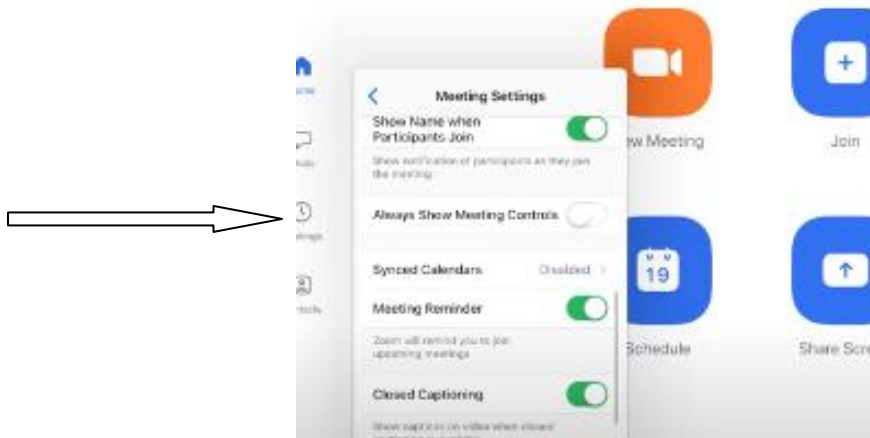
Meeting Settings

Show Name when Participants Join

Show notification of participants as they join the meeting

Always Show Meeting Controls

Synced Calendars Disabled

Meeting Reminder

Zoom will remind you to join upcoming meetings

Closed Captioning

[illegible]

ew Meeting

Join

19

Schedule

Share Scre

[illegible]

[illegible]

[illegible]

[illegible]